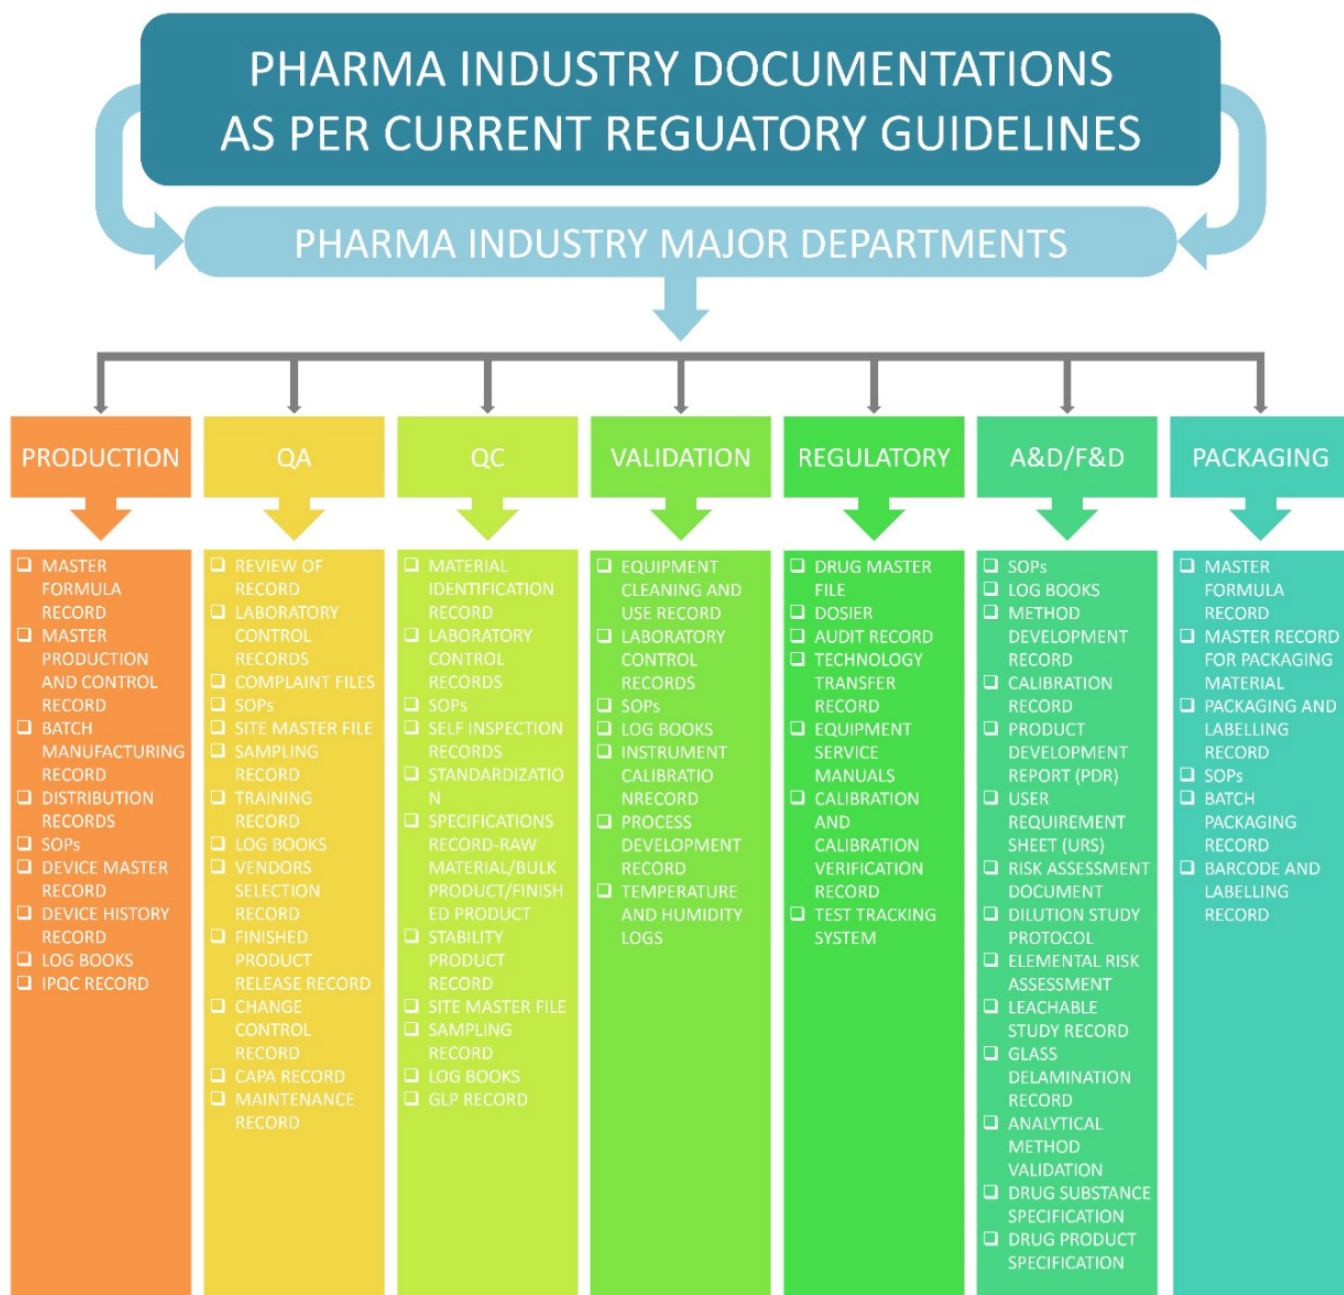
PHARMA INDUSTRY DOCUMENTATIONS AS PER CURRENT REGUATORY GUIDELINES

PHARMA INDUSTRY MAJOR DEPARTMENTS

PRODUCTION

❑ MASTER FORMULA RECORD
❑ MASTER PRODUCTION AND CONTROL RECORD
❑ BATCH MANUFACTURING RECORD
❑ DISTRIBUTION RECORDS
❑ SOPs
❑ DEVICE MASTER RECORD
❑ DEVICE HISTORY RECORD
❑ LOG BOOKS
❑ IPQC RECORD

QA

❑ REVIEW OF RECORD
❑ LABORATORY CONTROL RECORDS
❑ COMPLAINT FILES
❑ SOPs
❑ SITE MASTER FILE
❑ SAMPLING RECORD
❑ TRAINING RECORD
❑ LOG BOOKS
❑ VENDORS SELECTION RECORD
❑ FINISHED PRODUCT RELEASE RECORD
❑ CHANGE CONTROL RECORD
❑ CAPA RECORD
❑ MAINTENANCE RECORD

QC

❑ MATERIAL IDENTIFICATION RECORD
❑ LABORATORY CONTROL RECORDS
❑ SOPs
❑ SELF INSPECTION RECORDS
❑ STANDARDIZATIO N
❑ SPECIFICATIONS RECORD-RAW MATERIAL/BULK PRODUCT/FINISH ED PRODUCT
❑ STABILITY PRODUCT RECORD
❑ SITE MASTER FILE
❑ SAMPLING RECORD
❑ LOG BOOKS
❑ GLP RECORD

VALIDATION

❑ EQUIPMENT CLEANING AND USE RECORD
❑ LABORATORY CONTROL RECORDS
❑ SOPs
❑ LOG BOOKS
❑ INSTRUMENT CALIBRATIO NRECORD
❑ PROCESS DEVELOPMENT RECORD
❑ TEMPERATURE AND HUMIDITY LOGS

REGULATORY

❑ DRUG MASTER FILE
❑ DOSIER
❑ AUDIT RECORD
❑ TECHNOLOGY TRANSFER RECORD
❑ EQUIPMENT SERVICE MANUALS
❑ CALIBRATION AND CALIBRATION VERIFICATION RECORD
❑ TEST TRACKING SYSTEM

A&D/F&D

❑ SOPs
❑ LOG BOOKS
❑ METHOD DEVELOPMENT RECORD
❑ CALIBRATION RECORD
❑ PRODUCT DEVELOPMENT REPORT (PDR)
❑ USER REQUIREMENT SHEET (URS)
❑ RISK ASSESSMENT DOCUMENT
❑ DILUTION STUDY PROTOCOL
❑ ELEMENTAL RISK ASSESSMENT
❑ LEACHABLE STUDY RECORD
❑ GLASS DELAMINATION RECORD
❑ ANALYTICAL METHOD VALIDATION
❑ DRUG SUBSTANCE SPECIFICATION
❑ DRUG PRODUCT SPECIFICATION

PACKAGING

❑ MASTER FORMULA RECORD
❑ MASTER RECORD FOR PACKAGING MATERIAL
❑ PACKAGING AND LABELLING RECORD
❑ SOPs
❑ BATCH PACKAGING RECORD
❑ BARCODE AND LABELLING RECORD